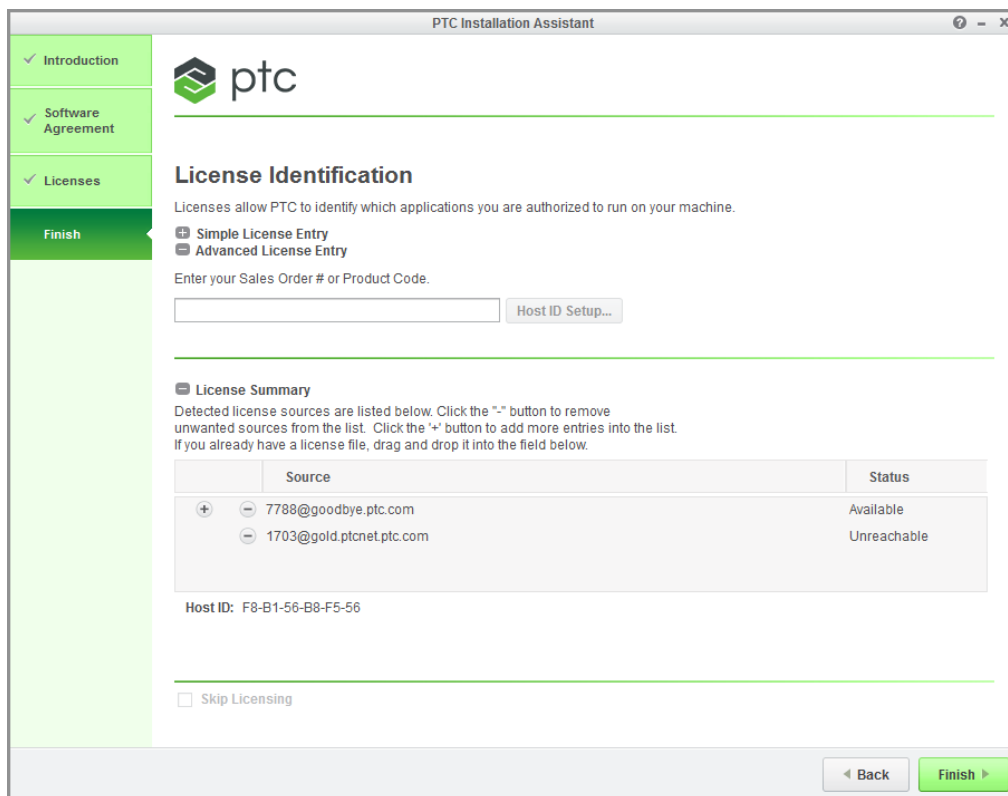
PTC Installation Assistant

Introduction

Software Agreement

Licenses

Finish

ptc

License Identification

Licenses allow PTC to identify which applications you are authorized to run on your machine.

Simple License Entry
Advanced License Entry

Enter your Sales Order # or Product Code.

Host ID Setup...

License Summary

Detected license sources are listed below. Click the "-" button to remove unwanted sources from the list. Click the '+' button to add more entries into the list. If you already have a license file, drag and drop it into the field below.

| Source | Status |
|---|---|
| 7788@goodbye.ptc.com | Available |
| 1703@gold.ptcnet.ptc.com | Unreachable |

Host ID: F8-B1-56-B8-F5-56

Skip Licensing

Back

Finish